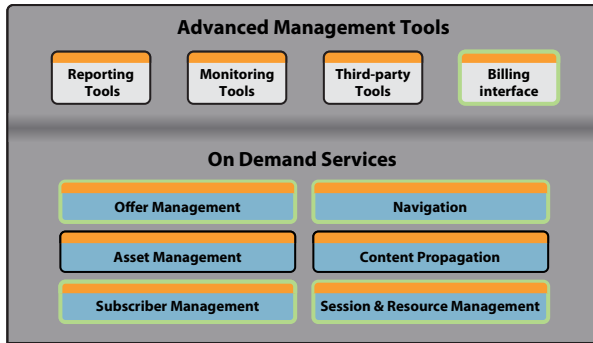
Advanced Management Tools

Reporting Tools

Monitoring Tools

Third-party Tools

Billing interface

On Demand Services

Offer Management

Navigation

Asset Management

Content Propagation

Subscriber Management

Session & Resource Management